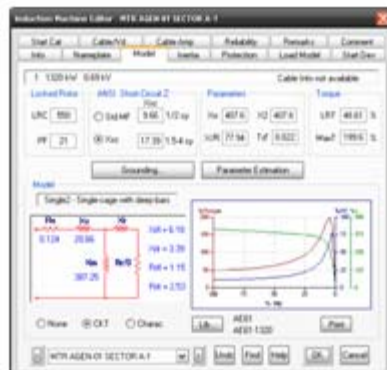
Induction Machine Editor - MTR AGEN 01 SECTOR A-1

Start Cat | Cable/Vd | Cable Amp | Reliability | Remarks | Comment
Info | Nameplate | Model | Inertia | Protection | Load Model | Start Dev

1 1320 kW 6.6 kV

Cable Info not available

Locked Rotor

LRC 550

PF 21

ANSI Short-Circuit Z

Std MF 9.66 1/2 cy

Xsc 17.39 1.5-4 cy

Parameters

Xm 467.6 X2 467.6

X/R 77.94 Td' 0.522

Torque

LRT 40.61 %

MaxT 199.6 %

Grounding... | Parameter Estimation

Model

Single2 - Single-cage with deep-bars

Rs Xs Xr
0.124 20.86

Xm 387.25

Rr/S

Rfl = 6.10
Rlr = 3.39
Xfl = 1.15
Xlr = 2.53

None CKT Charac

Lib

AE01
AE01-1320

Print

MTR AGEN 01 SECTOR A-1

Undo Find Help OK Cancel